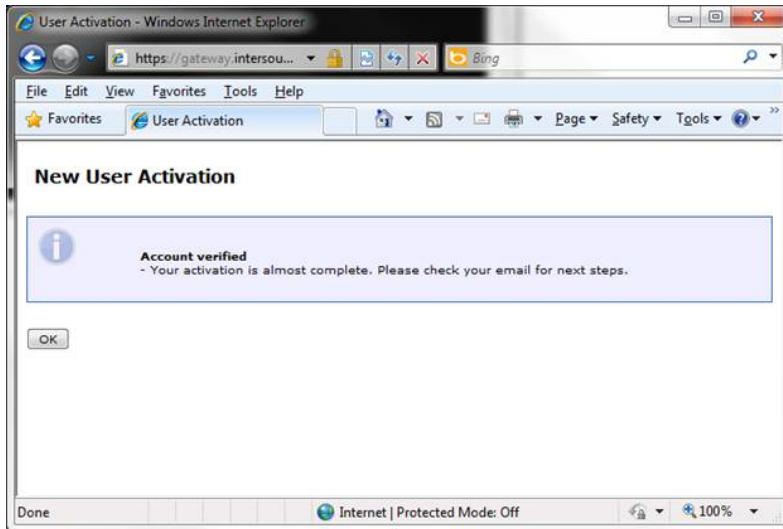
User Activation - Windows Internet Explorer

https://gateway.intersou...

Bing

File Edit View Favorites Tools Help

Favorites User Activation

Page ▾ Safety ▾ Tools ▾

New User Activation

Account verified
- Your activation is almost complete. Please check your email for next steps.

OK

Done

Internet | Protected Mode: Off

100%